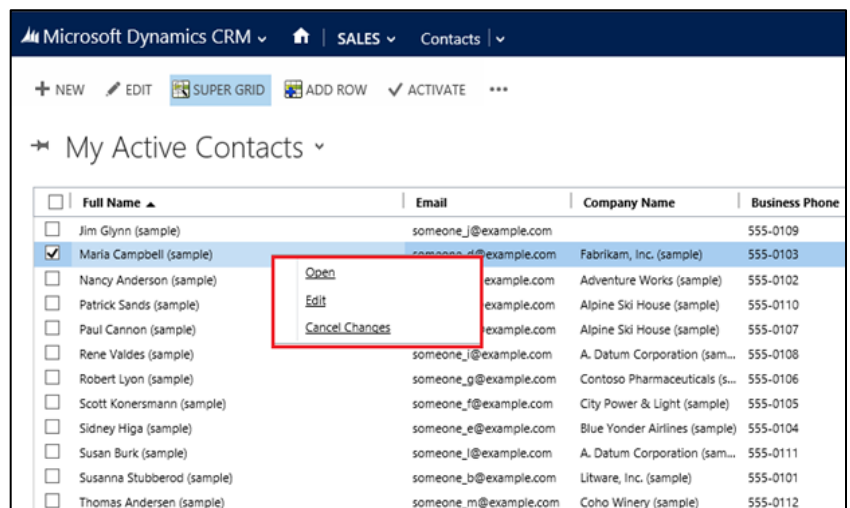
Microsoft Dynamics CRM | SALES | Contacts

+ NEW   EDIT   SUPER GRID   ADD ROW   ACTIVATE   •••

My Active Contacts

| | Full Name ▲ | Email | Company Name | Business Phone |
|---|---|---|---|---|
| ☐ | Jim Glynn (sample) | someone_j@example.com | | 555-0109 |
| ☑ | Maria Campbell (sample) | someone_d@example.com | Fabrikam, Inc. (sample) | 555-0103 |
| ☐ | Nancy Anderson (sample) | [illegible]example.com | Adventure Works (sample) | 555-0102 |
| ☐ | Patrick Sands (sample) | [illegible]example.com | Alpine Ski House (sample) | 555-0110 |
| ☐ | Paul Cannon (sample) | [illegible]example.com | Alpine Ski House (sample) | 555-0107 |
| ☐ | Rene Valdes (sample) | someone_i@example.com | A. Datum Corporation (sam... | 555-0108 |
| ☐ | Robert Lyon (sample) | someone_g@example.com | Contoso Pharmaceuticals (s... | 555-0106 |
| ☐ | Scott Konersmann (sample) | someone_f@example.com | City Power & Light (sample) | 555-0105 |
| ☐ | Sidney Higa (sample) | someone_e@example.com | Blue Yonder Airlines (sample) | 555-0104 |
| ☐ | Susan Burk (sample) | someone_l@example.com | A. Datum Corporation (sam... | 555-0111 |
| ☐ | Susanna Stubberod (sample) | someone_b@example.com | Litware, Inc. (sample) | 555-0101 |
| ☐ | Thomas Andersen (sample) | someone_m@example.com | Coho Winery (sample) | 555-0112 |

Open
Edit
Cancel Changes